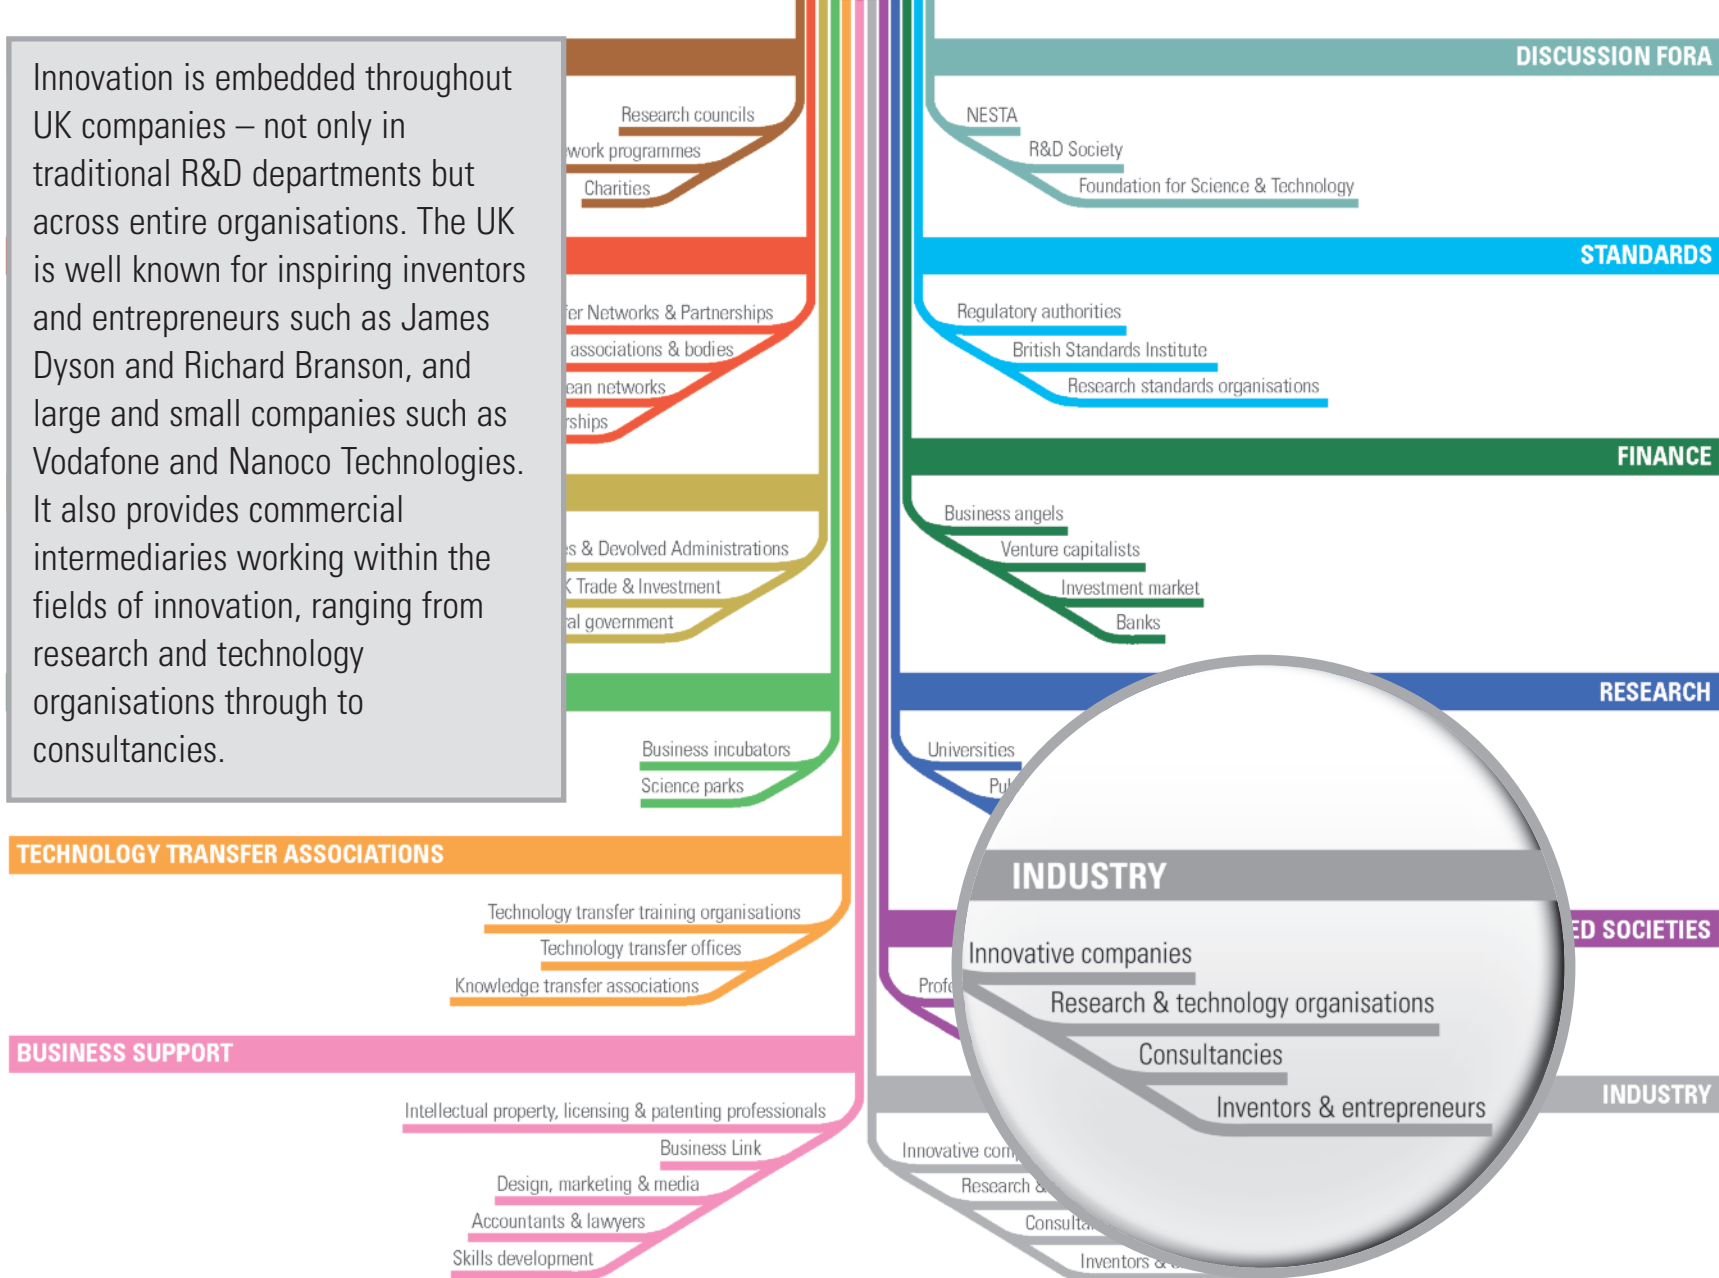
Innovation is embedded throughout UK companies – not only in traditional R&D departments but across entire organisations. The UK is well known for inspiring inventors and entrepreneurs such as James Dyson and Richard Branson, and large and small companies such as Vodafone and Nanoco Technologies. It also provides commercial intermediaries working within the fields of innovation, ranging from research and technology organisations through to consultancies.

Research councils
work programmes
Charities

fer Networks & Partnerships
associations & bodies
ean networks
rships

s & Devolved Administrations
K Trade & Investment
al government

Business incubators
Science parks

TECHNOLOGY TRANSFER ASSOCIATIONS

Technology transfer training organisations
Technology transfer offices
Knowledge transfer associations

BUSINESS SUPPORT

Intellectual property, licensing & patenting professionals
Business Link
Design, marketing & media
Accountants & lawyers
Skills development

DISCUSSION FORA

NESTA
R&D Society
Foundation for Science & Technology

STANDARDS

Regulatory authorities
British Standards Institute
Research standards organisations

FINANCE

Business angels
Venture capitalists
Investment market
Banks

RESEARCH

Universities
Pu

ED SOCIETIES

Profe

INDUSTRY

Innovative companies
Research & technology organisations
Consultancies
Inventors & entrepreneurs

INDUSTRY

Innovative com
Research &
Consulta
Inventors &